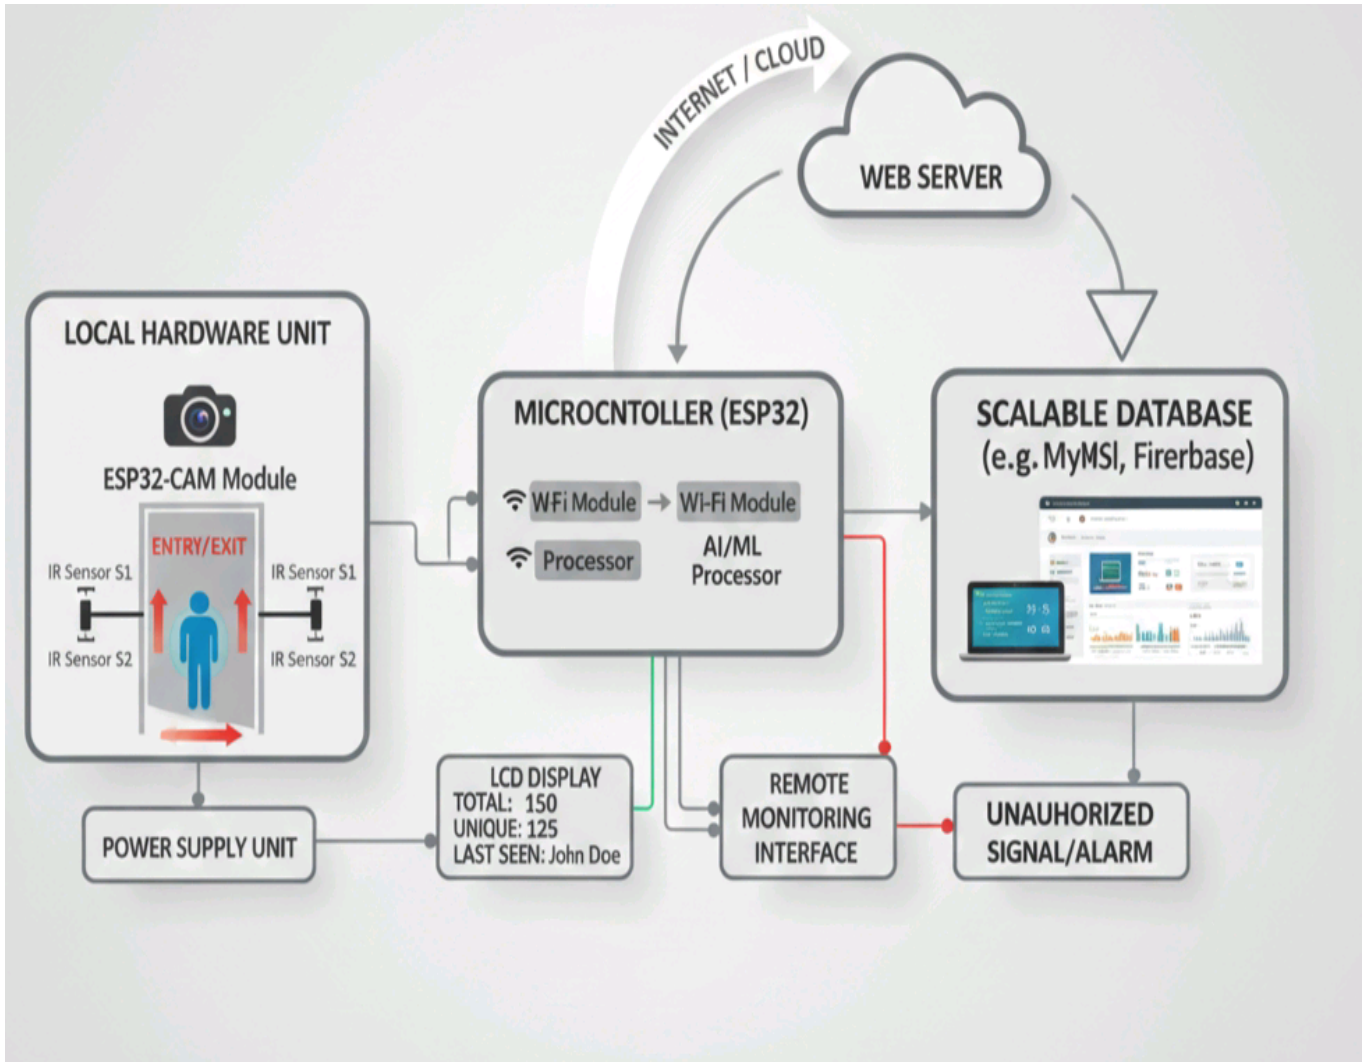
INTERNET / CLOUD

WEB SERVER

LOCAL HARDWARE UNIT

ESP32-CAM Module

ENTRY/EXIT

IR Sensor S1

IR Sensor S1

IR Sensor S2

IR Sensor S2

MICROCNTOLLER (ESP32)

WFi Module → Wi-Fi Module

Processor

AI/ML Processor

SCALABLE DATABASE (e.g. MyMSl, Firerbase)

POWER SUPPLY UNIT

LCD DISPLAY
TOTAL: 150
UNIQUE: 125
LAST SEEN: John Doe

REMOTE MONITORING INTERFACE

UNAUHORIZED SIGNAL/ALARM